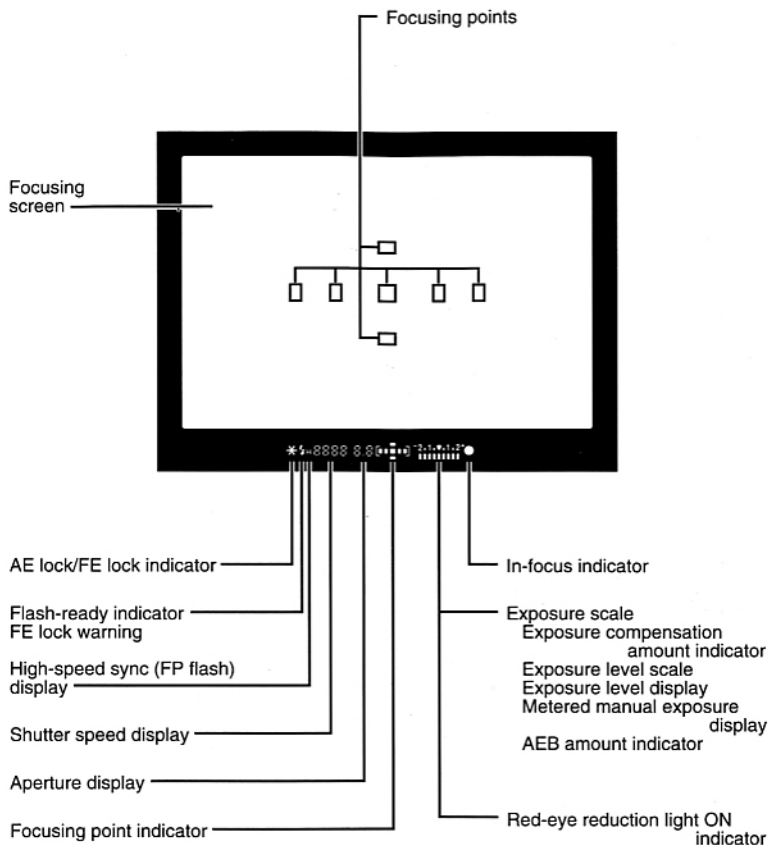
Focusing points

Focusing screen

✱ ϟ H 8888 8.8 [▪▪▪] ⁻2.1.▾.1.2⁺ ●

AE lock/FE lock indicator

Flash-ready indicator
FE lock warning

High-speed sync (FP flash) display

Shutter speed display

Aperture display

Focusing point indicator

In-focus indicator

Exposure scale
Exposure compensation amount indicator
Exposure level scale
Exposure level display
Metered manual exposure display
AEB amount indicator

Red-eye reduction light ON indicator